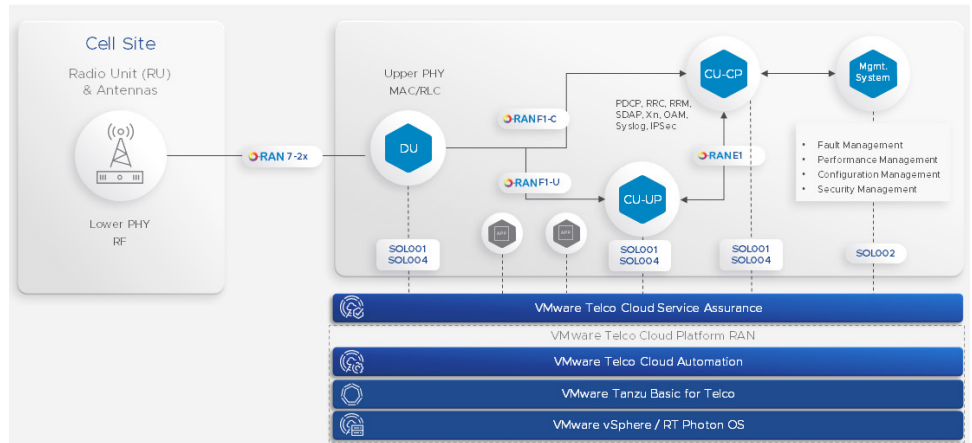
Cell Site

Radio Unit (RU) & Antennas

Lower PHY
RF

RAN 7-2x

Upper PHY
MAC/RLC

DU

RAN F1-C

RAN F1-U

CU-CP

PDCP, RRC, RRM, SDAP, Xn, OAM, Syslog, IPSec

RAN E1

CU-UP

Mgmt. System

• Fault Management
• Performance Management
• Configuration Management
• Security Management

APP

APP

SOL001
SOL004

SOL001
SOL004

SOL001
SOL004

SOL002

VMware Telco Cloud Service Assurance

VMware Telco Cloud Platform RAN

VMware Telco Cloud Automation

VMware Tanzu Basic for Telco

VMware vSphere / RT Photon OS